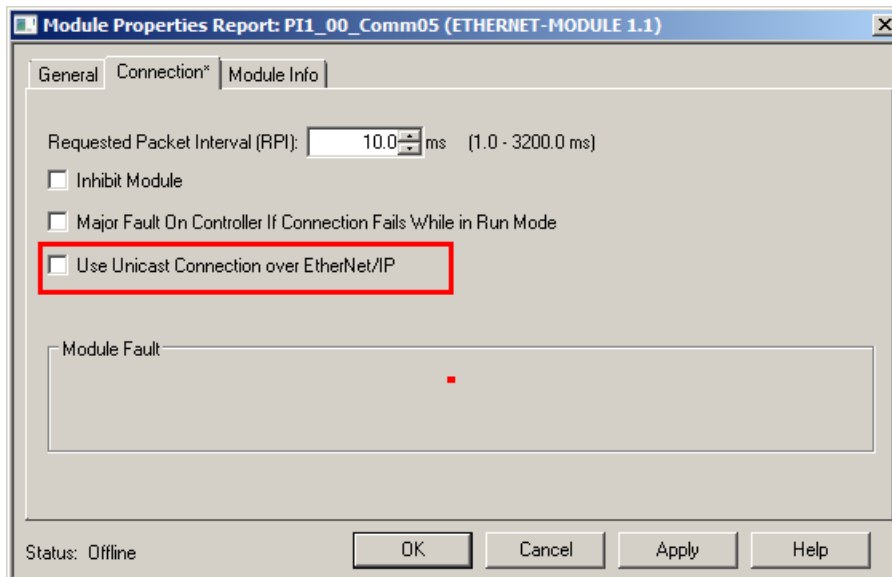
Module Properties Report: PI1_00_Comm05 (ETHERNET-MODULE 1.1)

General | Connection* | Module Info

Requested Packet Interval (RPI): 10.0 ms (1.0 - 3200.0 ms)

Inhibit Module

Major Fault On Controller If Connection Fails While in Run Mode

Use Unicast Connection over EtherNet/IP

Module Fault

Status: Offline

OK | Cancel | Apply | Help